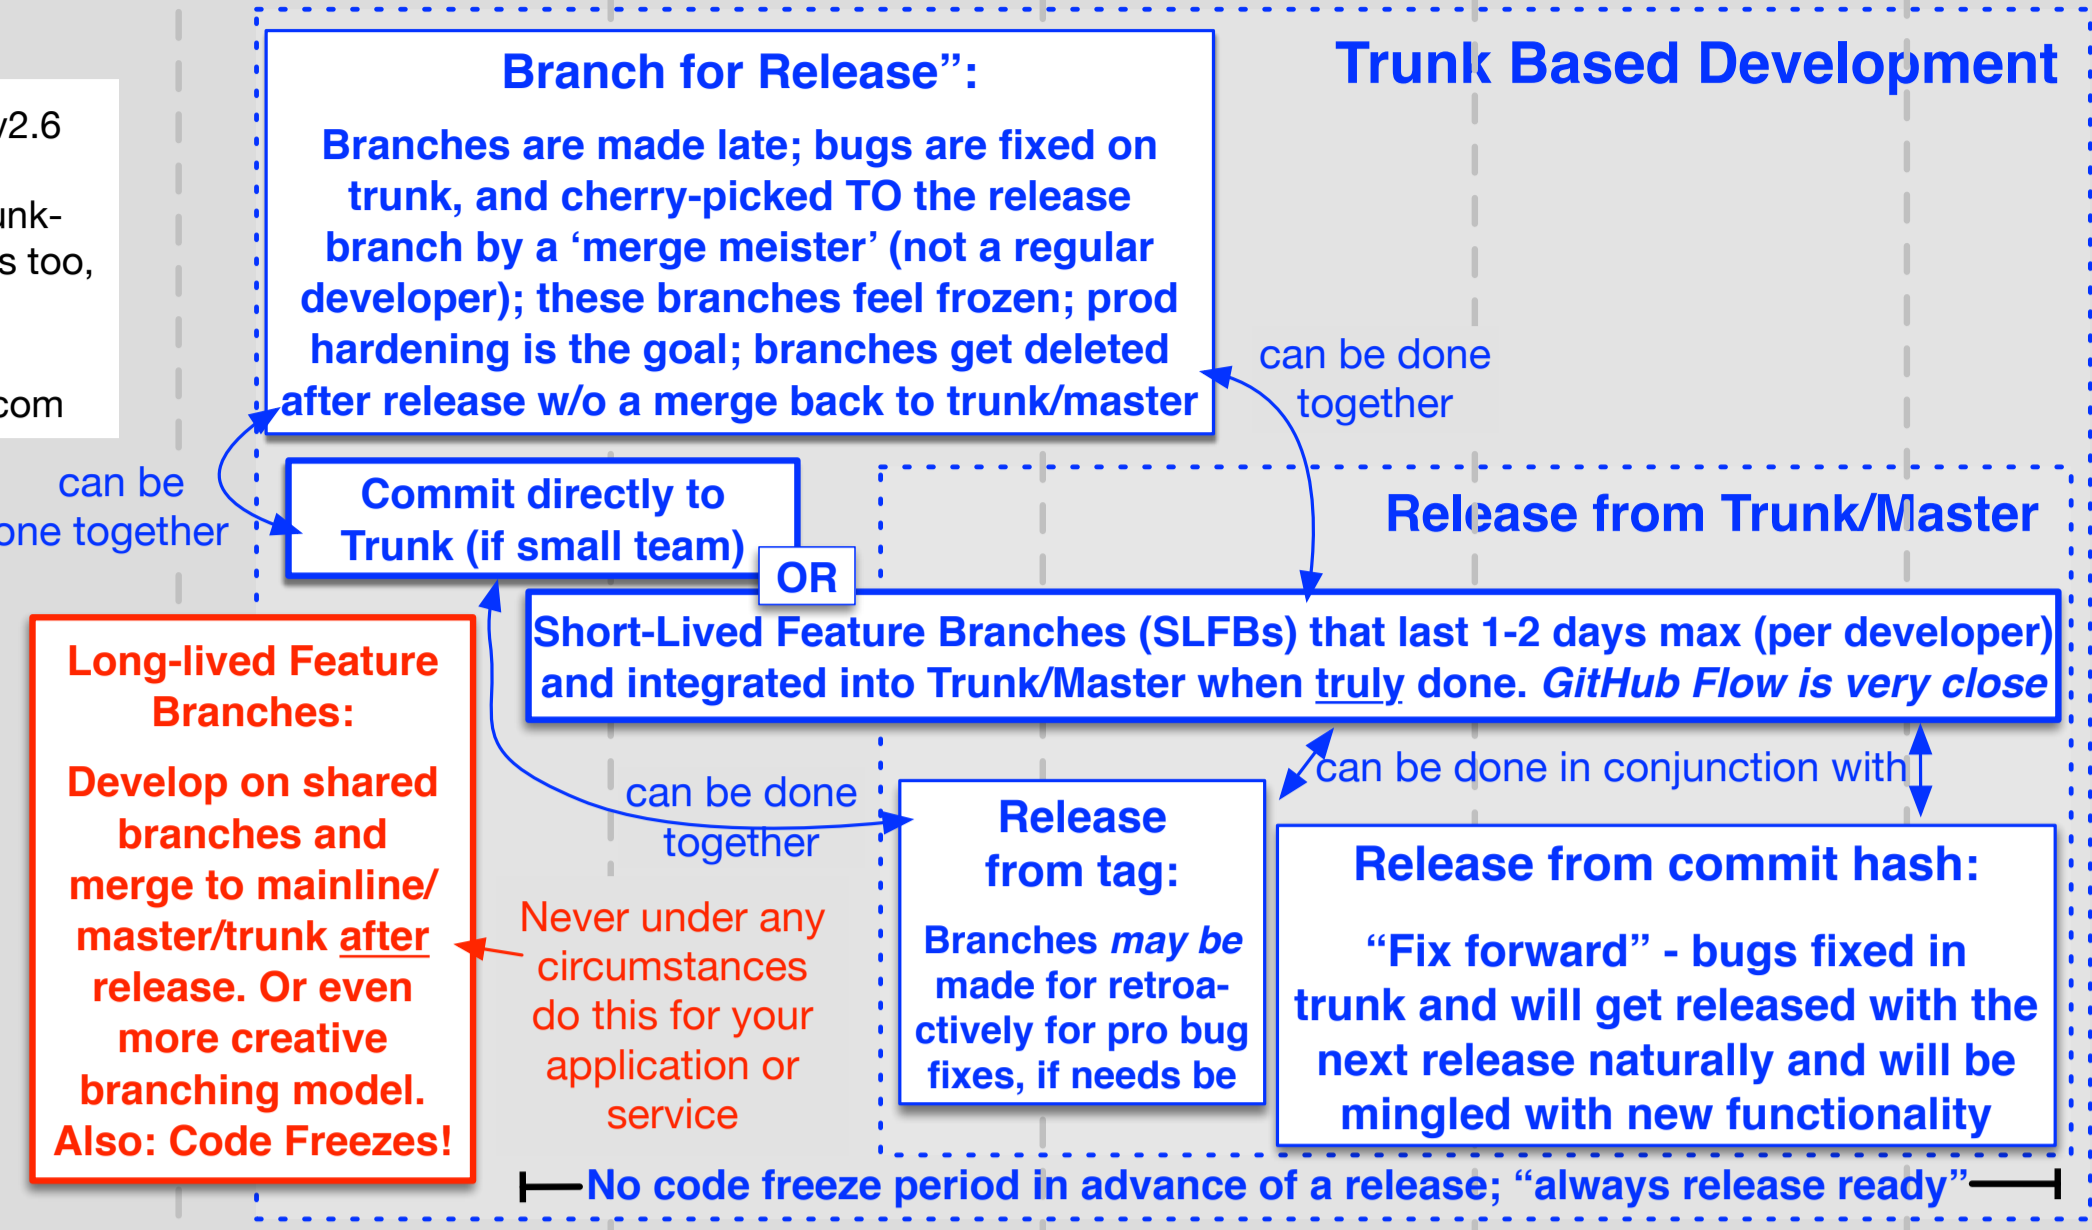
v2.6

unk-
s too,

com

Trunk Based Development

Branch for Release”:

Branches are made late; bugs are fixed on trunk, and cherry-picked TO the release branch by a ‘merge meister’ (not a regular developer); these branches feel frozen; prod hardening is the goal; branches get deleted after release w/o a merge back to trunk/master

can be done together

can be
one together

Commit directly to Trunk (if small team)

OR

Release from Trunk/Master

Short-Lived Feature Branches (SLFBs) that last 1-2 days max (per developer) and integrated into Trunk/Master when truly done. *GitHub Flow is very close*

Long-lived Feature Branches:

Develop on shared branches and merge to mainline/ master/trunk after release. Or even more creative branching model. Also: Code Freezes!

can be done together

Never under any circumstances do this for your application or service

Release from tag:

Branches *may be* made for retroactively for pro bug fixes, if needs be

can be done in conjunction with

Release from commit hash:

“Fix forward” - bugs fixed in trunk and will get released with the next release naturally and will be mingled with new functionality

No code freeze period in advance of a release; “always release ready”